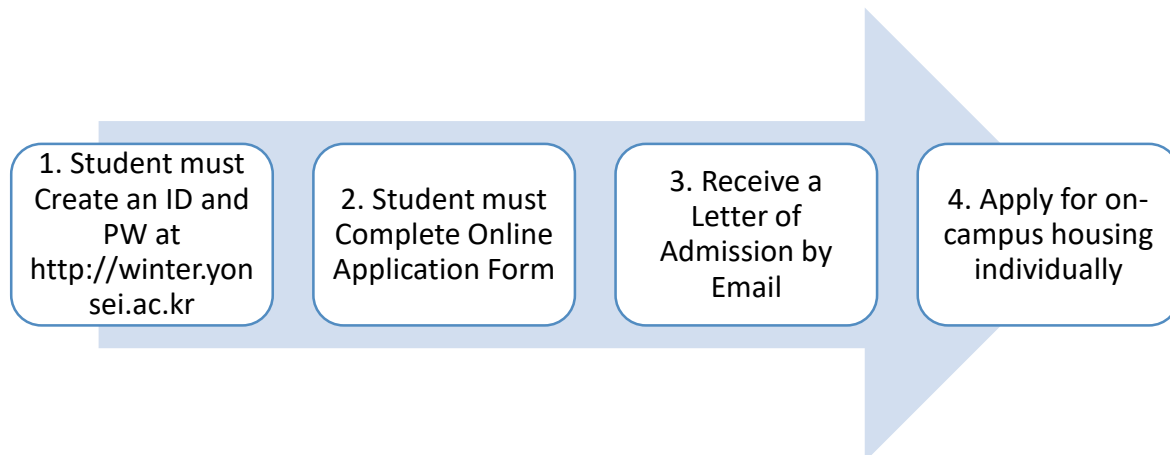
1. Student must Create an ID and PW at http://winter.yonsei.ac.kr

2. Student must Complete Online Application Form

3. Receive a Letter of Admission by Email

4. Apply for on-campus housing individually